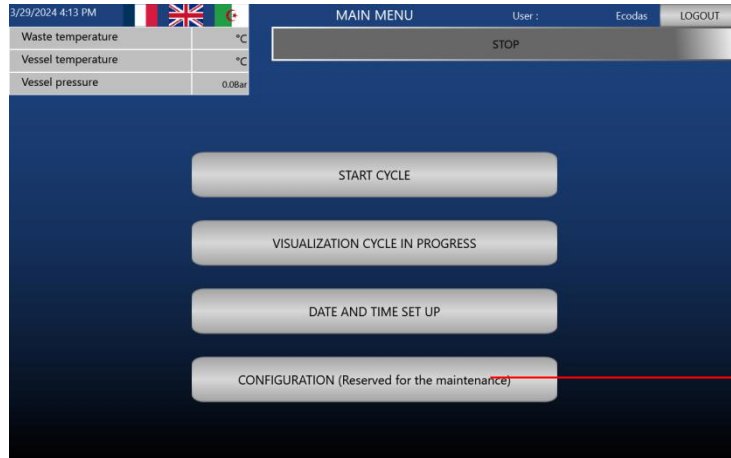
3/29/2024 4:13 PM

MAIN MENU

User :

Ecodas

LOGOUT

| Waste temperature | °C |
|---|---|
| Vessel temperature | °C |
| Vessel pressure | 0.0Bar |

STOP

START CYCLE

VISUALIZATION CYCLE IN PROGRESS

DATE AND TIME SET UP

CONFIGURATION (Reserved for the maintenance)